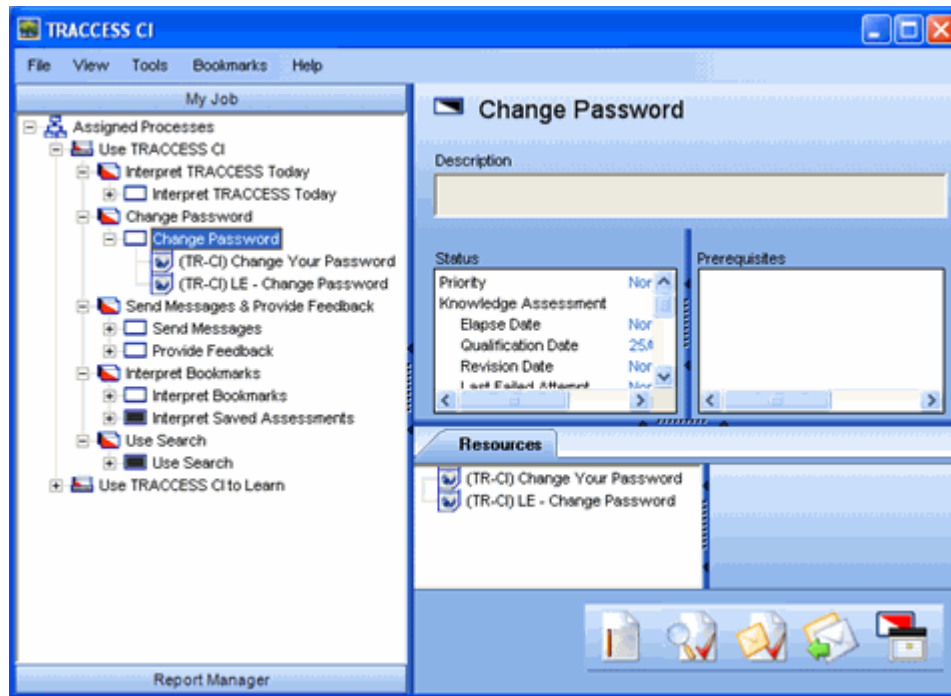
TRACCESS CI

File View Tools Bookmarks Help

My Job

Assigned Processes
Use TRACCESS CI
Interpret TRACCESS Today
Interpret TRACCESS Today
Change Password
Change Password
(TR-CI) Change Your Password
(TR-CI) LE - Change Password
Send Messages & Provide Feedback
Send Messages
Provide Feedback
Interpret Bookmarks
Interpret Bookmarks
Interpret Saved Assessments
Use Search
Use Search
Use TRACCESS CI to Learn

Report Manager

Change Password

Description

Status

| | |
|---|---|
| Priority | Nor |
| Knowledge Assessment | |
| Elapse Date | Nor |
| Qualification Date | 25/ |
| Revision Date | Nor |
| Last Failed Attempt | Nor |

Prerequisites

Resources

(TR-CI) Change Your Password
(TR-CI) LE - Change Password